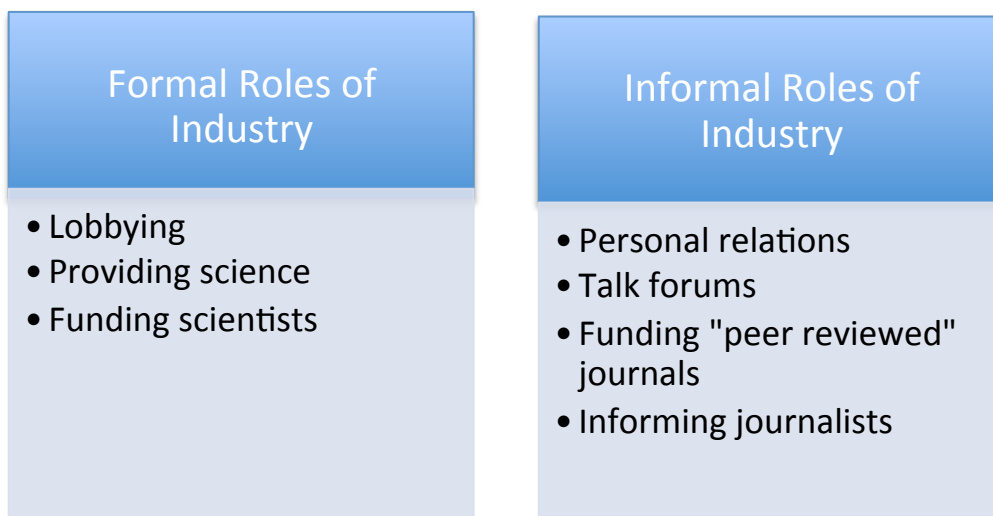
Formal Roles of Industry

• Lobbying
• Providing science
• Funding scientists

Informal Roles of Industry

• Personal relations
• Talk forums
• Funding "peer reviewed" journals
• Informing journalists